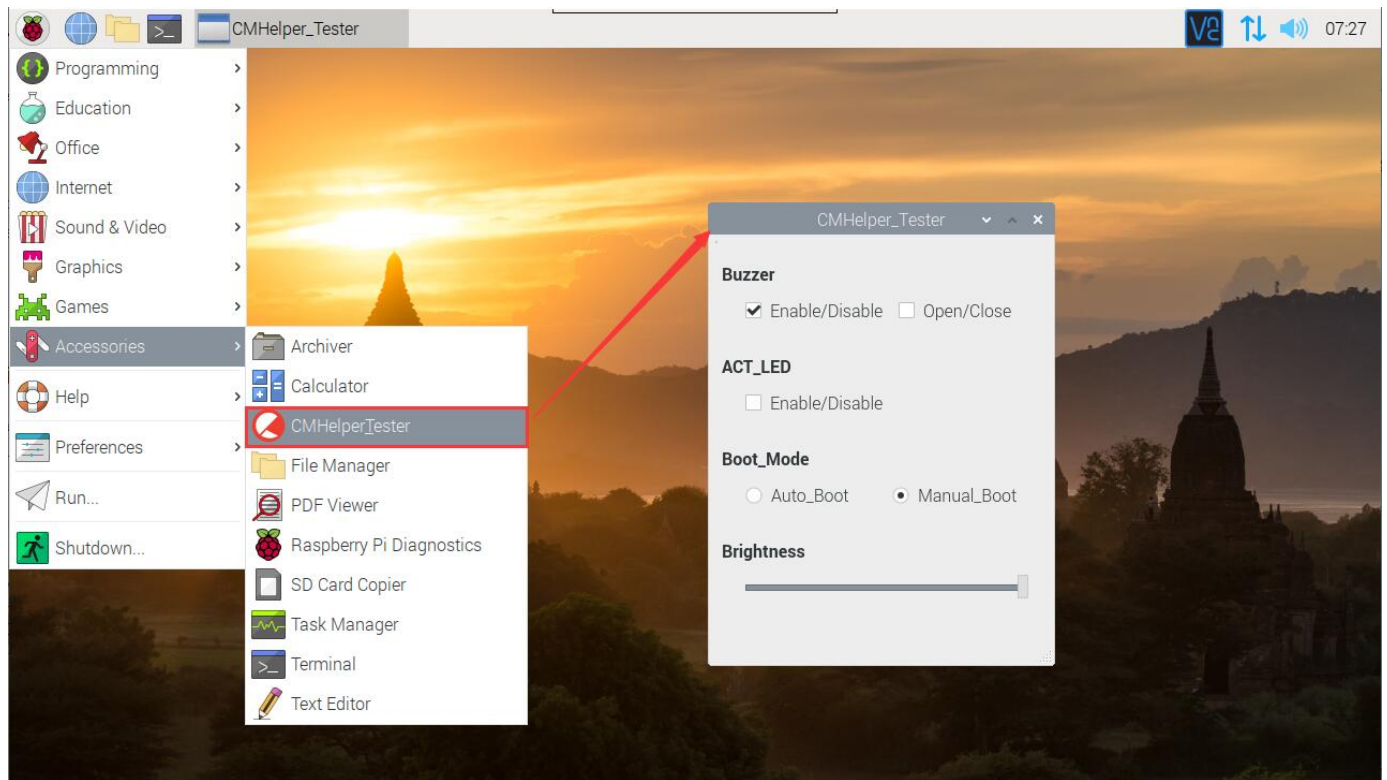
CMHelper_Tester

07:27

Programming
Education
Office
Internet
Sound & Video
Graphics
Games
Accessories
Help
Preferences
Run...
Shutdown...

Archiver
Calculator
CMHelperTester
File Manager
PDF Viewer
Raspberry Pi Diagnostics
SD Card Copier
Task Manager
Terminal
Text Editor

CMHelper_Tester

Buzzer
Enable/Disable
Open/Close

ACT_LED
Enable/Disable

Boot_Mode
Auto_Boot
Manual_Boot

Brightness